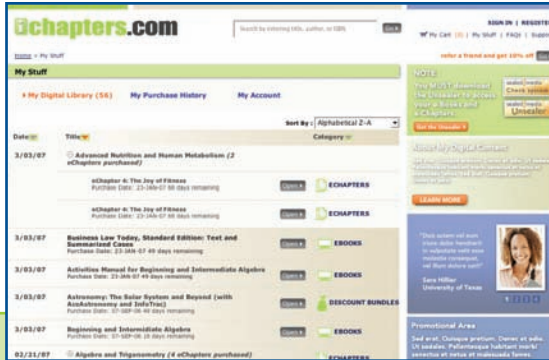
echapters.com

Search by entering title, author, or ISBN Go

SIGN IN | REGISTER

My Cart | My Stuff | FAQs | Support

Home > My Stuff

refer a friend and get 10% off

My Stuff

My Digital Library (56) My Purchase History My Account

Sort By : Alphabetical Z-A

Date Title Category

3/03/07 Advanced Nutrition and Human Metabolism (2 eChapters purchased)

eChapter 4: The Joy of Fitness
Purchase Date: 23-JAN-07 98 days remaining
Open ECHAPTERS

eChapter 4: The Joy of Fitness
Purchase Date: 23-JAN-07 98 days remaining
Open ECHAPTERS

3/03/07 Business Law Today, Standard Edition: Text and Summarized Cases
Purchase Date: 23-JAN-07 49 days remaining
Open EBOOKS

3/03/07 Activities Manual for Beginning and Intermediate Algebra
Purchase Date: 23-JAN-07 49 days remaining
Open EBOOKS

3/03/07 Astronomy: The Solar System and Beyond (with AceAstronomy and InfoTrac)
Purchase Date: 27-SEP-06 49 days remaining
Open DISCOUNT BUNDLES

3/03/07 Beginning and Intermidiate Algebra
Purchase Date: 27-SEP-06 49 days remaining
Open EBOOKS

02/21/07 Algebra and Trigonometry (4 eChapters purchased)
ECHAPTERS

NOTE
You MUST download the Unsealer to access your e-Books and e-Chapters.

sealed media Check Updates
sealed media Unsealer

Get the Unsealer

About My Digital Content
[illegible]

LEARN MORE

"Duis autem vel eum iriure dolor hendrerit in vulputate velit esse molestie consequat, vel illum dolore eu!"
Sara Hiller
University of Texas

Promotional Area
Sed erat. Quisque pretium. Donec et odio. Ut sodales. Pellentesque habitant morbi senectus et netus et malesuada fames.